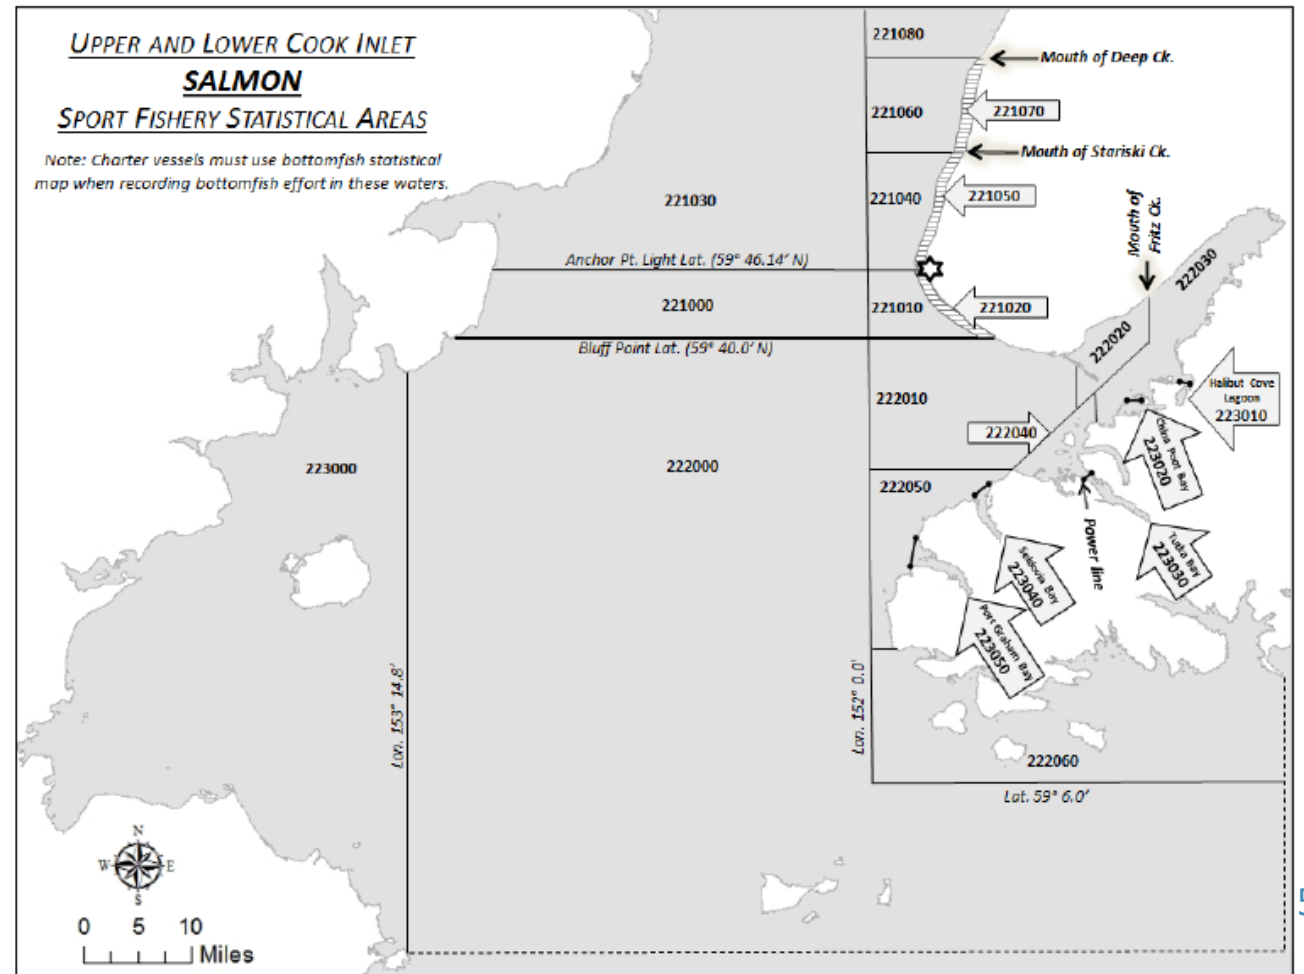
UPPER AND LOWER COOK INLET
SALMON
SPORT FISHERY STATISTICAL AREAS

Note: Charter vessels must use bottomfish statistical map when recording bottomfish effort in these waters.

221080
Mouth of Deep Ck.
221060
221070
Mouth of Stariski Ck.
221030
221040
221050
Mouth of Fritz Ck.
222030
Anchor Pt. Light Lat. (59° 46.14′ N)
221000
221010
221020
222020
Bluff Point Lat. (59° 40.0′ N)
222010
Halibut Cove Lagoon
223010
222040
China Poot Bay
223020
223000
222000
222050
Power line
Seldovia Bay
223040
Tutka Bay
223030
Port Graham Bay
223050
Lon. 153° 14.8′
Lon. 152° 0.0′
222060
Lat. 59° 6.0′
N
W
E
S
0 5 10
Miles